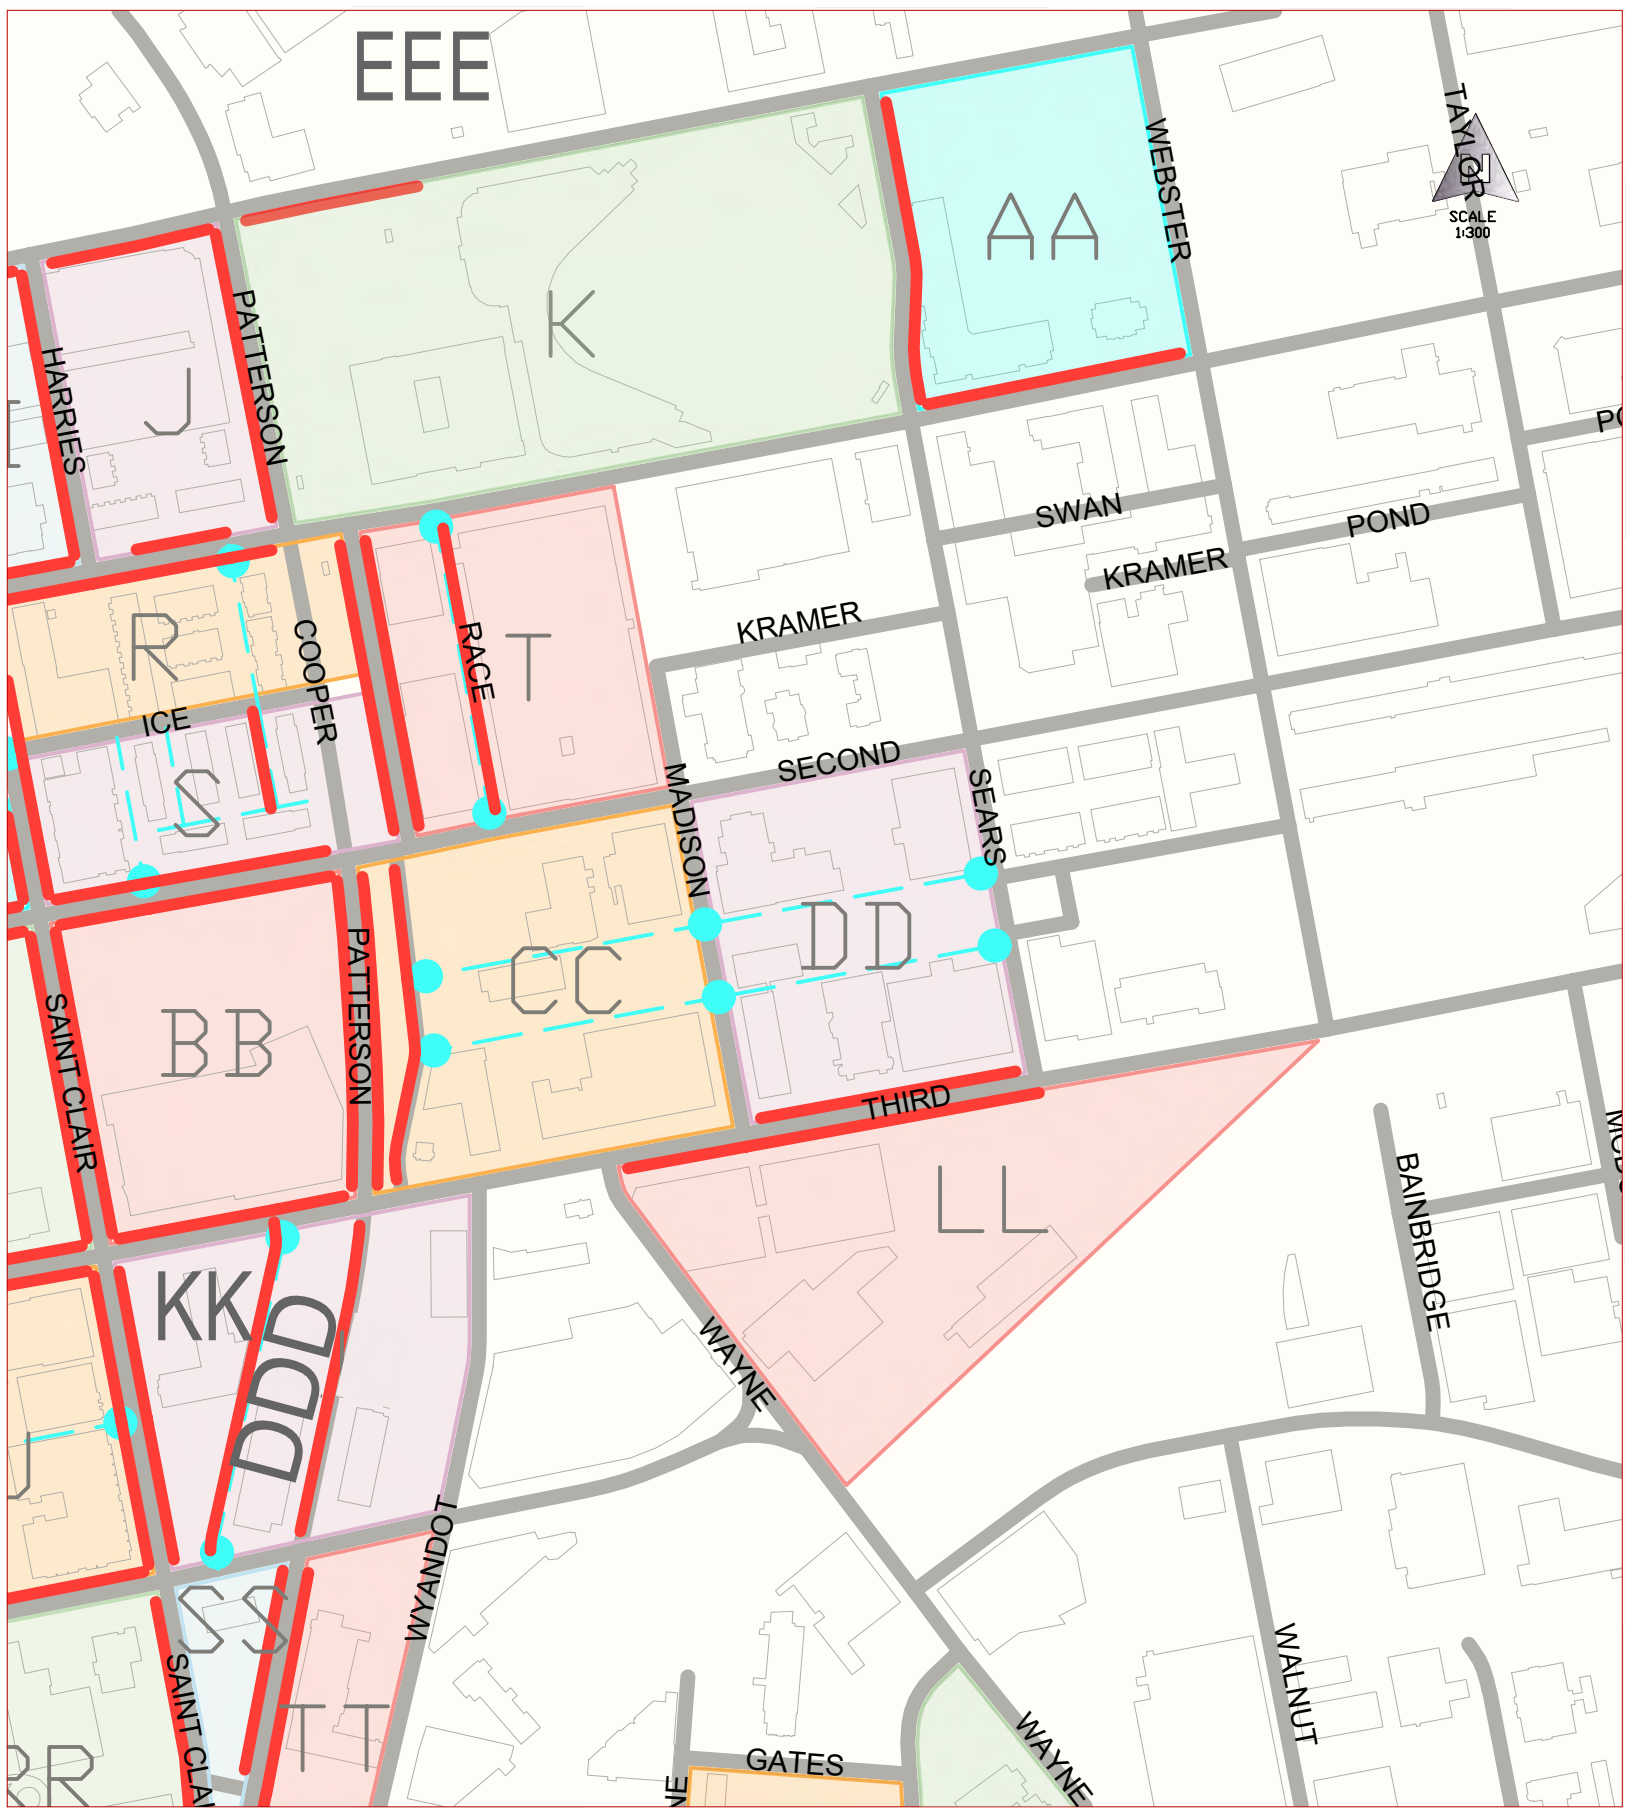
EEE
AA
WEBSTER
TAYLOR
SCALE 1:300
K
J
HARRIES
PATTERSON
PO
SWAN
POND
KRAMER
KRAMER
R
COOPER
RACE
T
ICE
S
SECOND
MADISON
SEARS
DD
CC
BB
SAINT CLAIR
PATTERSON
THIRD
LL
BAINBRIDGE
KK
DDD
WAYNE
WYANDOT
SS
SAINT CLAI
TT
GATES
WAYNE
WALNUT